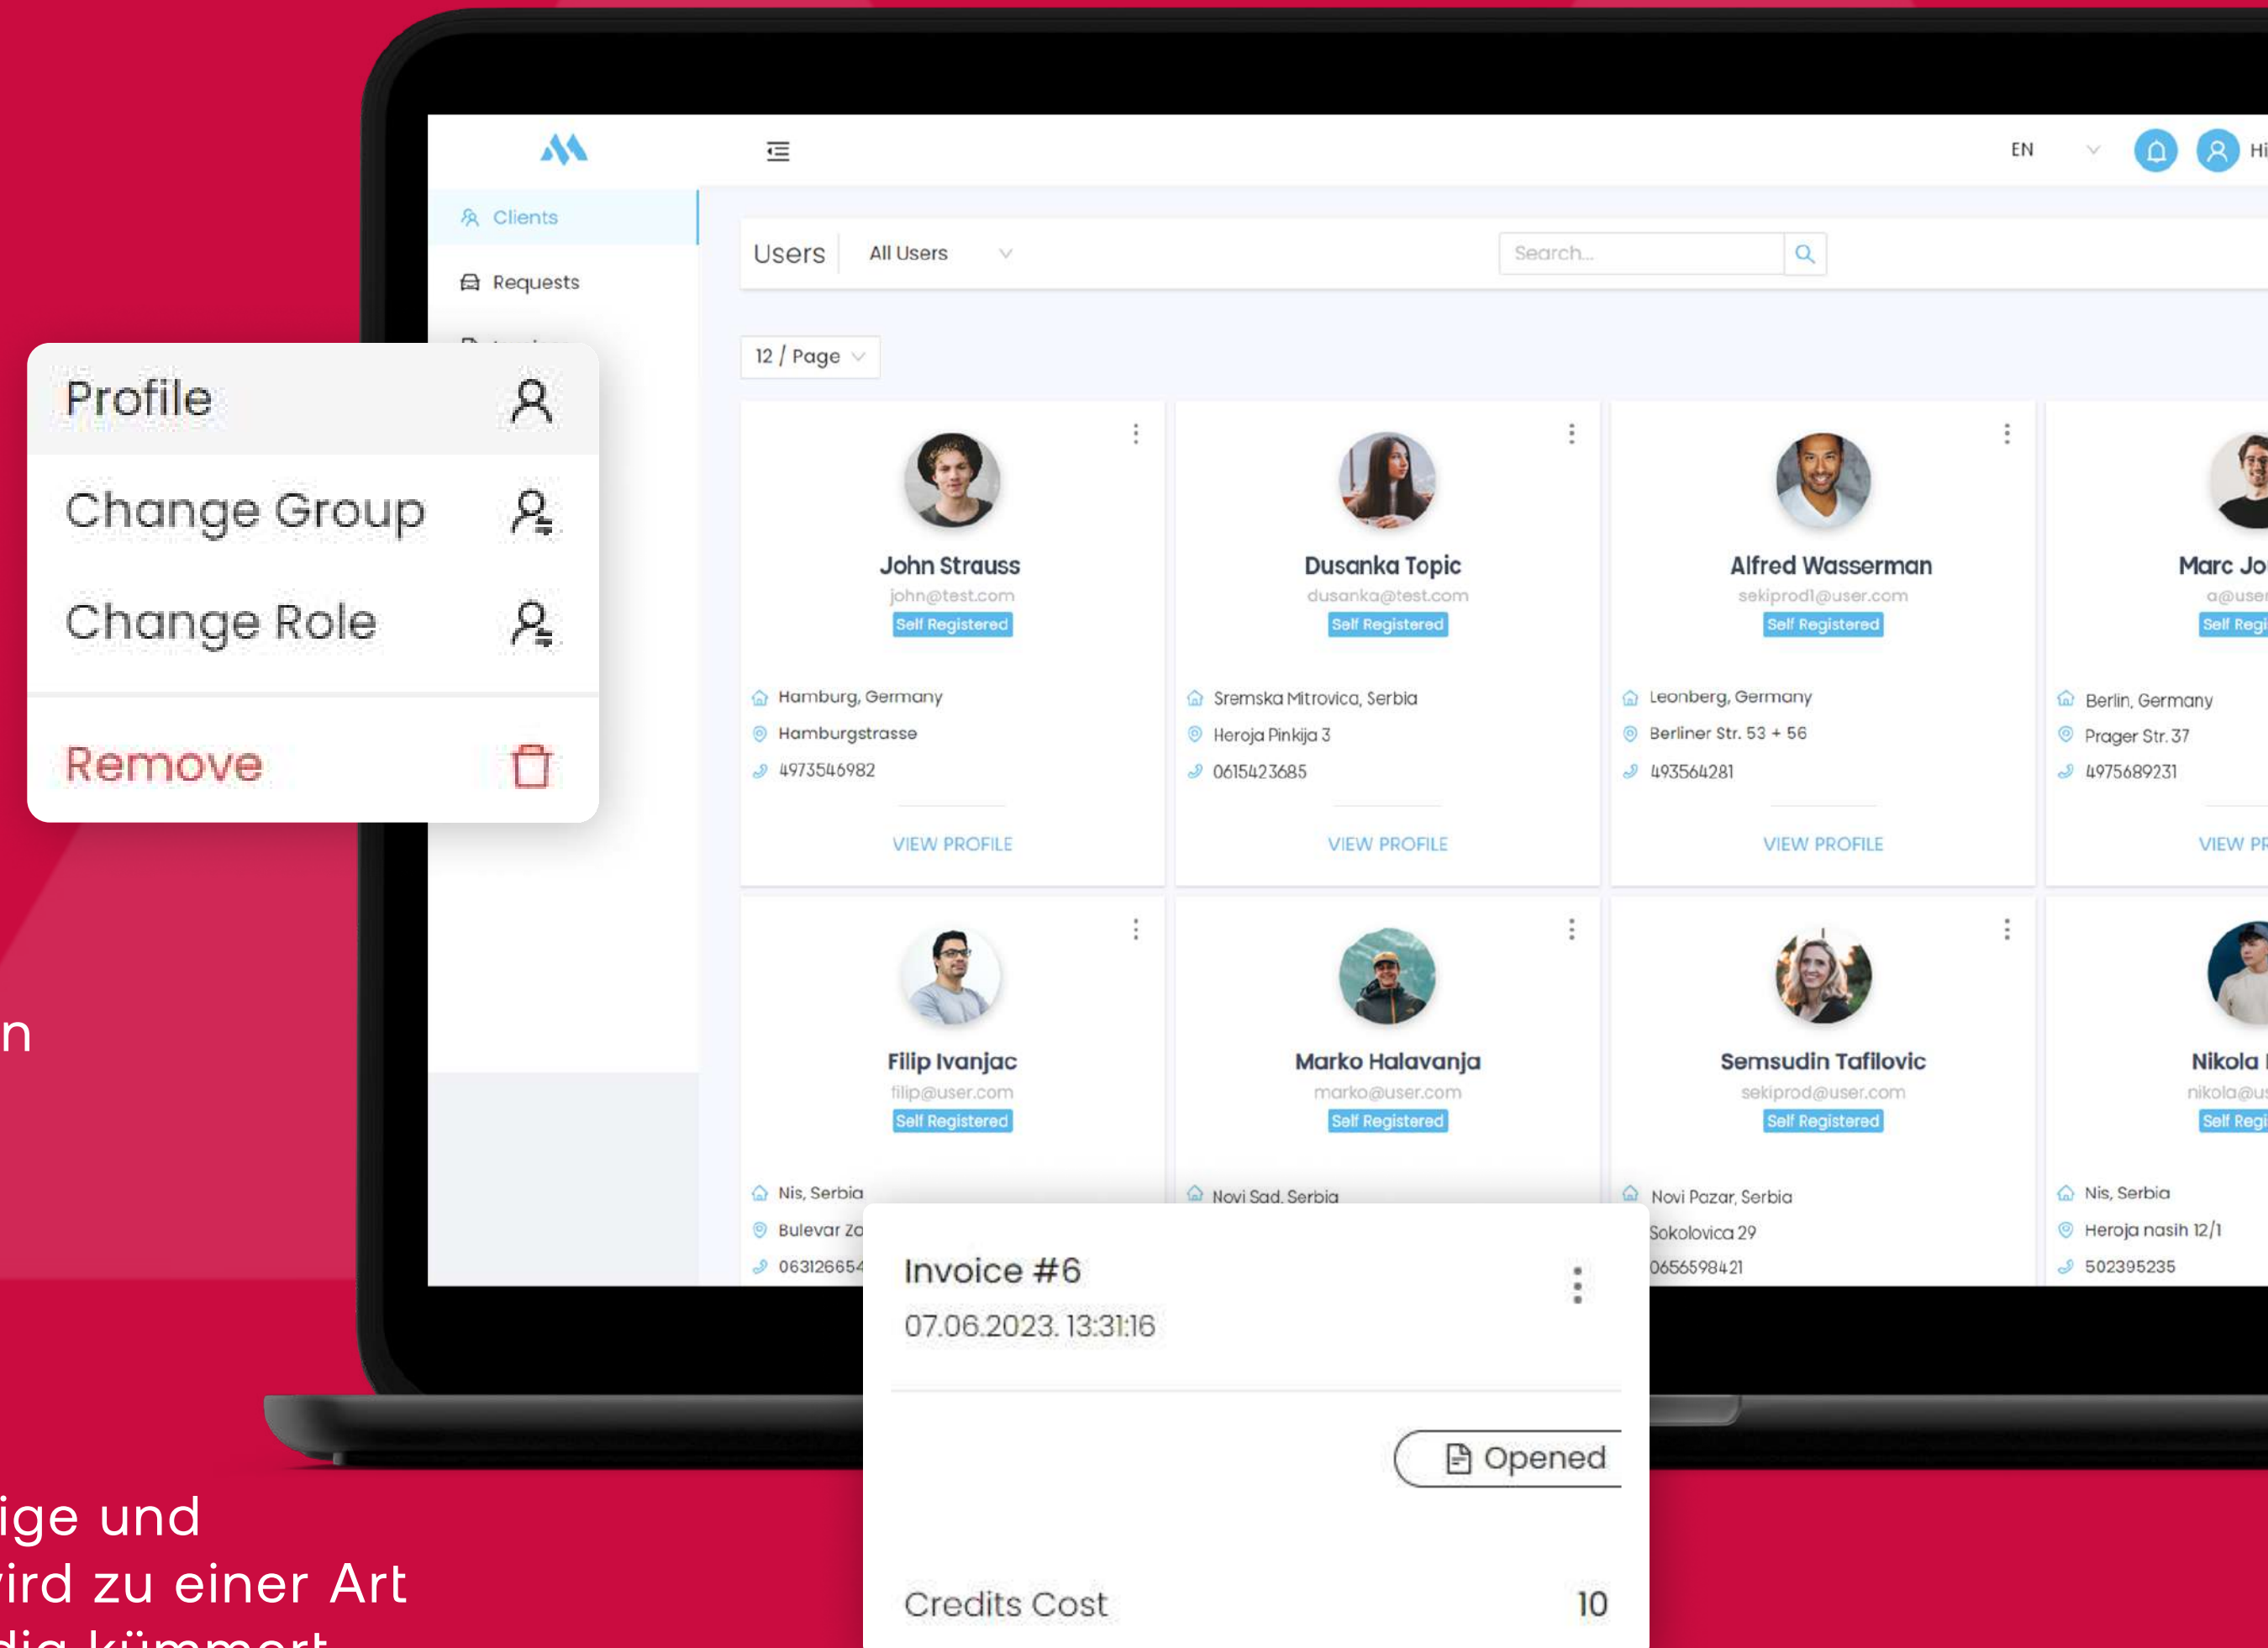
EN

Hi

Clients

Requests

Users All Users

Search...

12 / Page

Profile

Change Group

Change Role

Remove

John Strauss
john@test.com
Self Registered
Hamburg, Germany
Hamburgstrasse
4973546982
VIEW PROFILE

Dusanka Topic
dusanka@test.com
Self Registered
Sremska Mitrovica, Serbia
Heroja Pinkija 3
0615423685
VIEW PROFILE

Alfred Wasserman
sekiprod1@user.com
Self Registered
Leonberg, Germany
Berliner Str. 53 + 56
493564281
VIEW PROFILE

Marc Jo
a@user
Self Regi
Berlin, Germany
Prager Str. 37
4975689231
VIEW PR

Filip Ivanjac
filip@user.com
Self Registered
Nis, Serbia
Bulevar Zo
063126654

Marko Halavanja
marko@user.com
Self Registered
Novi Sad, Serbia

Semsudin Tafilovic
sekiprod@user.com
Self Registered
Novi Pazar, Serbia
Sokolovica 29
0656598421

Nikola
nikola@u
Self Regi
Nis, Serbia
Heroja nasih 12/1
502395235

Invoice #6
07.06.2023. 13:31:16

Opened

Credits Cost 10

n

ige und
ird zu einer Art
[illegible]